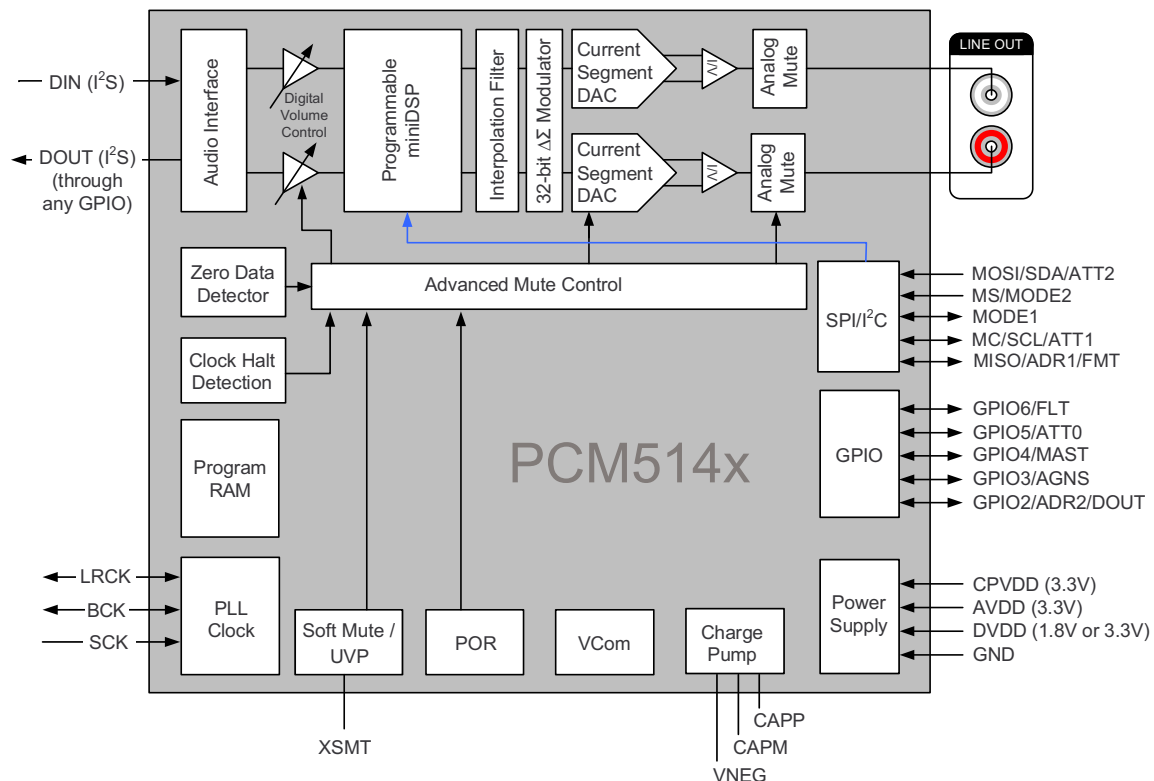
DIN ($I^2S$)

DOUT ($I^2S$) (through any GPIO)

Audio Interface

Digital Volume Control

Programmable miniDSP

Interpolation Filter

32-bit $\Delta\Sigma$ Modulator

Current Segment DAC

Current Segment DAC

I/V

I/V

Analog Mute

Analog Mute

LINE OUT

Zero Data Detector

Advanced Mute Control

Clock Halt Detection

SPI/$I^2C$

MOSI/SDA/ATT2
MS/MODE2
MODE1
MC/SCL/ATT1
MISO/ADR1/FMT

Program RAM

PCM514x

GPIO

GPIO6/FLT
GPIO5/ATT0
GPIO4/MAST
GPIO3/AGNS
GPIO2/ADR2/DOUT

LRCK
BCK
SCK

PLL Clock

Soft Mute / UVP

POR

VCom

Charge Pump

Power Supply

CPVDD (3.3V)
AVDD (3.3V)
DVDD (1.8V or 3.3V)
GND

XSMT

CAPP
CAPM
VNEG